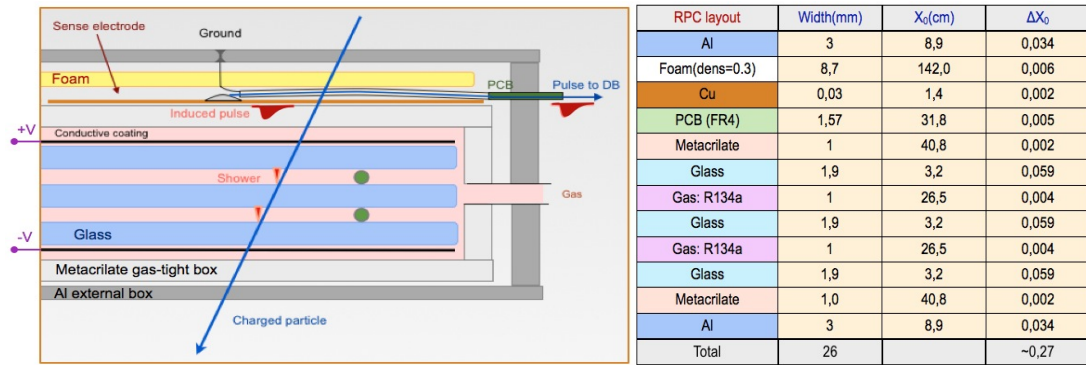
Sense electrode

Ground

Foam

PCB

Pulse to DB

Induced pulse

+V

Conductive coating

Shower

Gas

-V

Glass

Metacrilate gas-tight box

Al external box

Charged particle

| RPC layout | Width(mm) | $X_0$(cm) | $\Delta X_0$ |
|---|---|---|---|
| Al | 3 | 8,9 | 0,034 |
| Foam(dens=0.3) | 8,7 | 142,0 | 0,006 |
| Cu | 0,03 | 1,4 | 0,002 |
| PCB (FR4) | 1,57 | 31,8 | 0,005 |
| Metacrilate | 1 | 40,8 | 0,002 |
| Glass | 1,9 | 3,2 | 0,059 |
| Gas: R134a | 1 | 26,5 | 0,004 |
| Glass | 1,9 | 3,2 | 0,059 |
| Gas: R134a | 1 | 26,5 | 0,004 |
| Glass | 1,9 | 3,2 | 0,059 |
| Metacrilate | 1,0 | 40,8 | 0,002 |
| Al | 3 | 8,9 | 0,034 |
| Total | 26 | | ~0,27 |